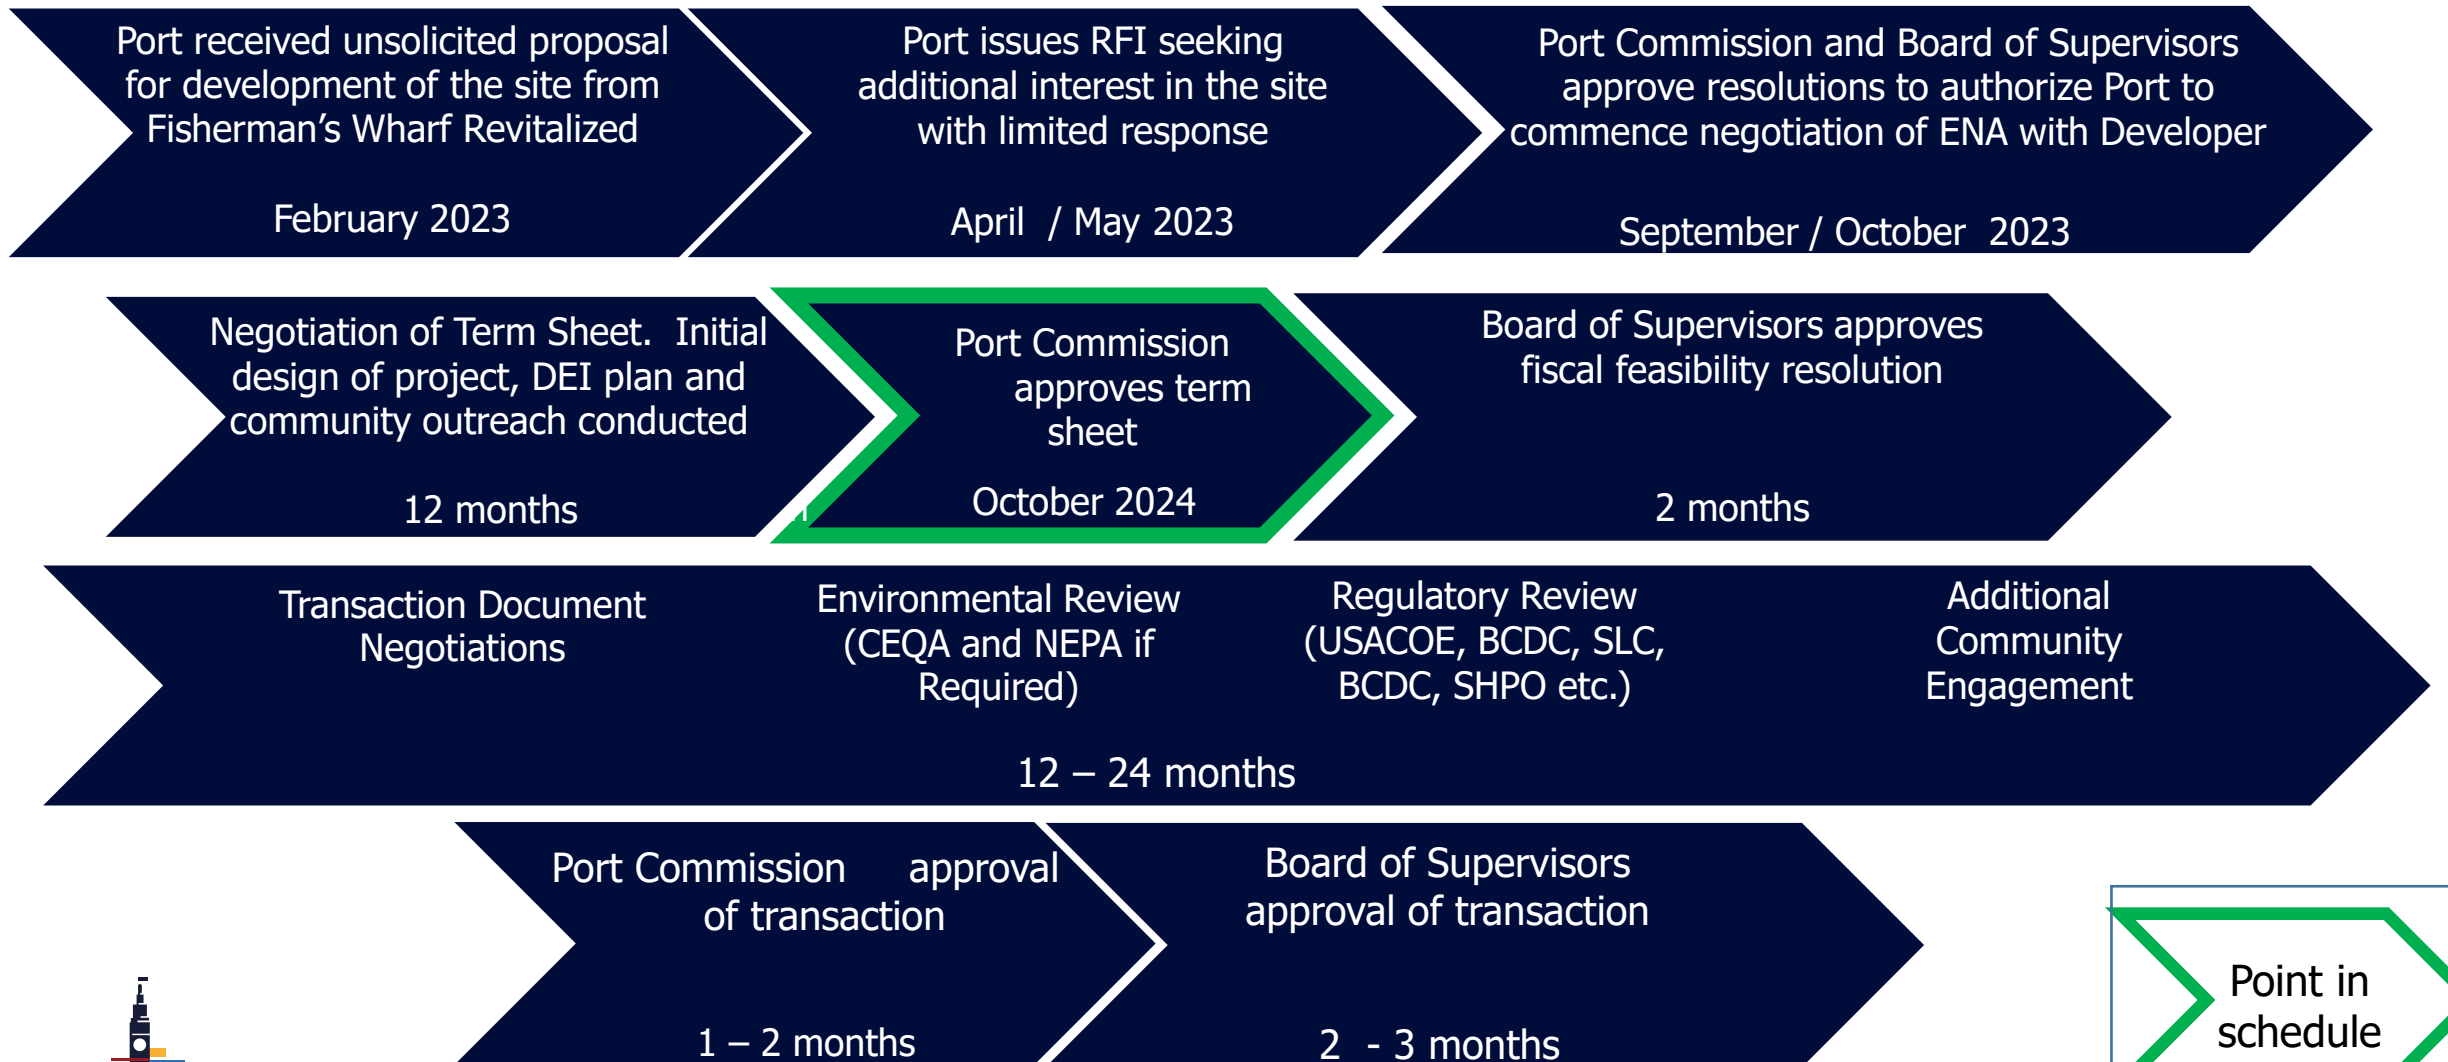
Port received unsolicited proposal for development of the site from Fisherman's Wharf Revitalized

February 2023

Port issues RFI seeking additional interest in the site with limited response

April / May 2023

Port Commission and Board of Supervisors approve resolutions to authorize Port to commence negotiation of ENA with Developer

September / October 2023

Negotiation of Term Sheet. Initial design of project, DEI plan and community outreach conducted

12 months

Port Commission approves term sheet

October 2024

Board of Supervisors approves fiscal feasibility resolution

2 months

Transaction Document Negotiations

Environmental Review (CEQA and NEPA if Required)

Regulatory Review (USACOE, BCDC, SLC, BCDC, SHPO etc.)

Additional Community Engagement

12 – 24 months

Port Commission approval of transaction

1 – 2 months

Board of Supervisors approval of transaction

2 - 3 months

Point in schedule